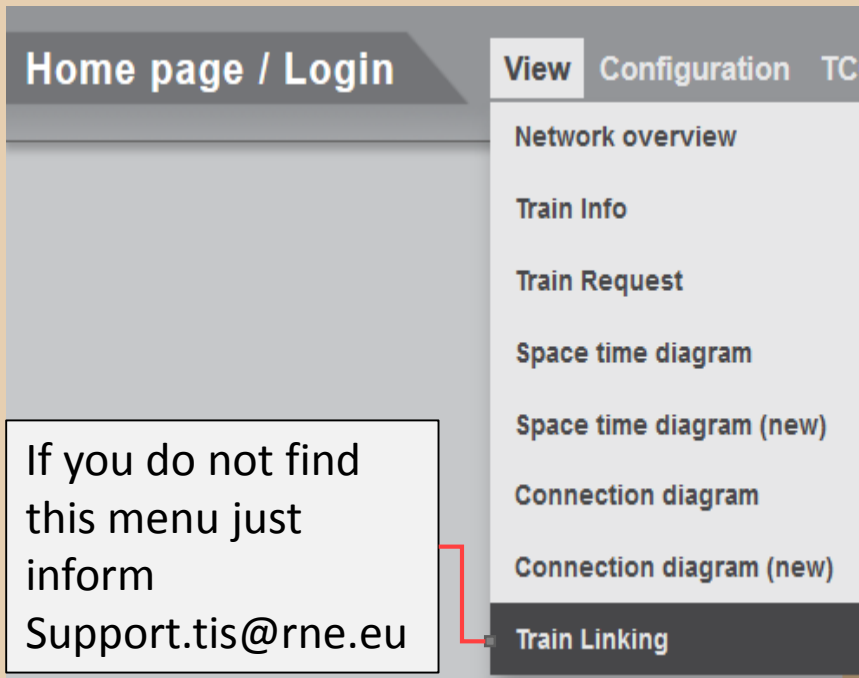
Home page / Login

View Configuration TC

Network overview

Train Info

Train Request

Space time diagram

Space time diagram (new)

Connection diagram

Connection diagram (new)

Train Linking

If you do not find this menu just inform Support.tis@rne.eu